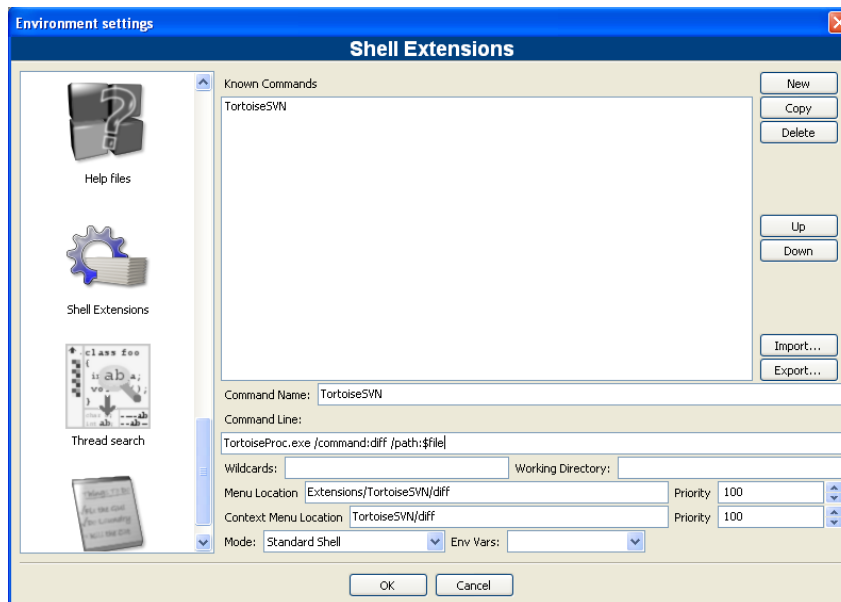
Environment settings

Shell Extensions

Help files

Shell Extensions

class foo
ab

Thread search

Known Commands

TortoiseSVN

New
Copy
Delete

Up
Down

Import...
Export...

Command Name: TortoiseSVN

Command Line:

TortoiseProc.exe /command:diff /path:$file

Wildcards:
Working Directory:

Menu Location Extensions/TortoiseSVN/diff
Priority 100

Context Menu Location TortoiseSVN/diff
Priority 100

Mode: Standard Shell
Env Vars:

OK
Cancel